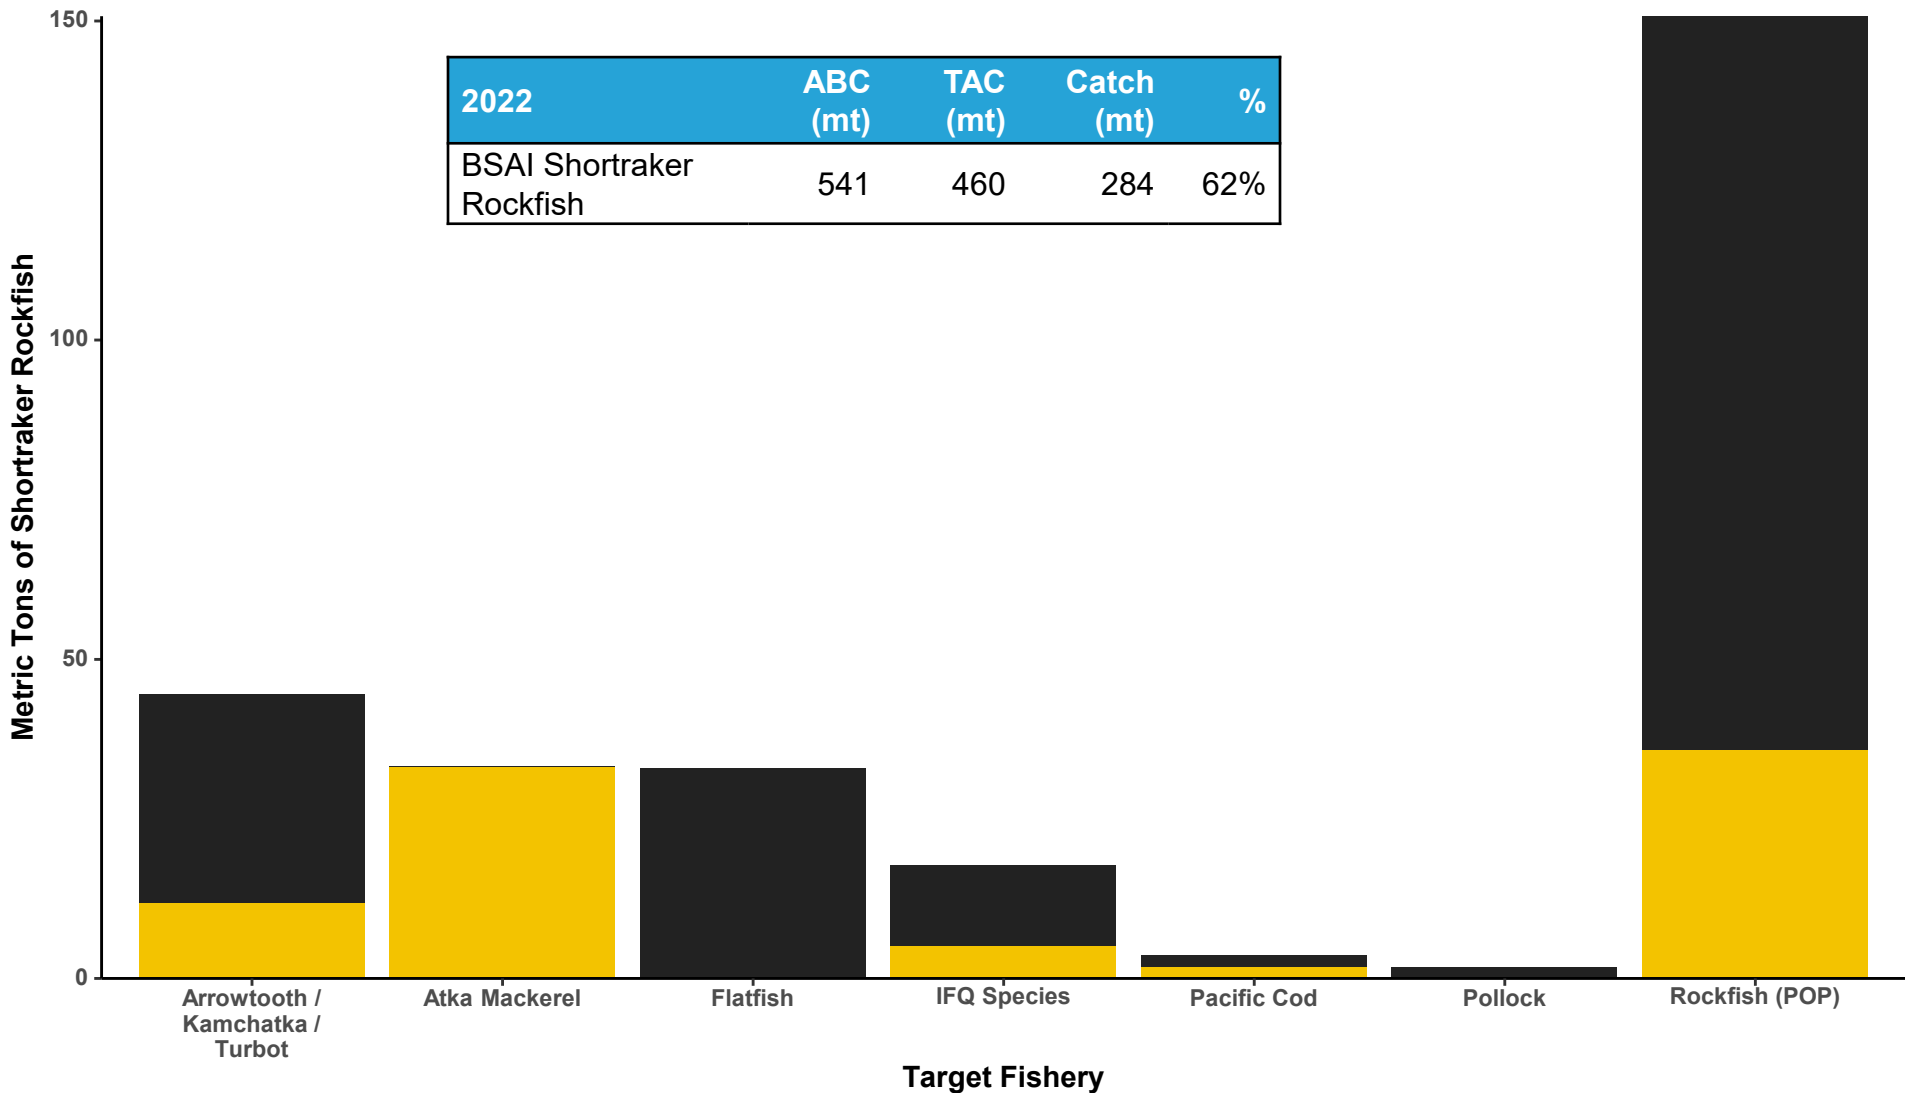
| 2022 | ABC (mt) | TAC (mt) | Catch (mt) | % |
|---|---|---|---|---|
| BSAI Shortraker Rockfish | 541 | 460 | 284 | 62% |

150
100
50
0

Metric Tons of Shortraker Rockfish

Arrowtooth / Kamchatka / Turbot
Atka Mackerel
Flatfish
IFQ Species
Pacific Cod
Pollock
Rockfish (POP)

Target Fishery